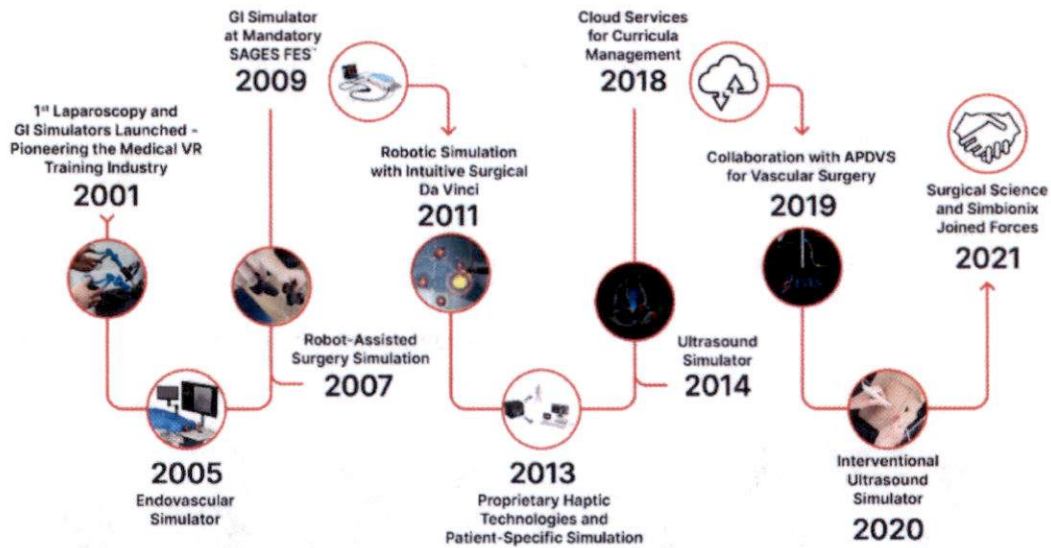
1$^{st}$ Laparoscopy and GI Simulators Launched - Pioneering the Medical VR Training Industry
2001

GI Simulator at Mandatory SAGES FES*
2009

2005
Endovascular Simulator

Robot-Assisted Surgery Simulation
2007

Robotic Simulation with Intuitive Surgical Da Vinci
2011

2013
Proprietary Haptic Technologies and Patient-Specific Simulation

Cloud Services for Curricula Management
2018

Ultrasound Simulator
2014

Collaboration with APDVS for Vascular Surgery
2019

Interventional Ultrasound Simulator
2020

Surgical Science and Simbionix Joined Forces
2021